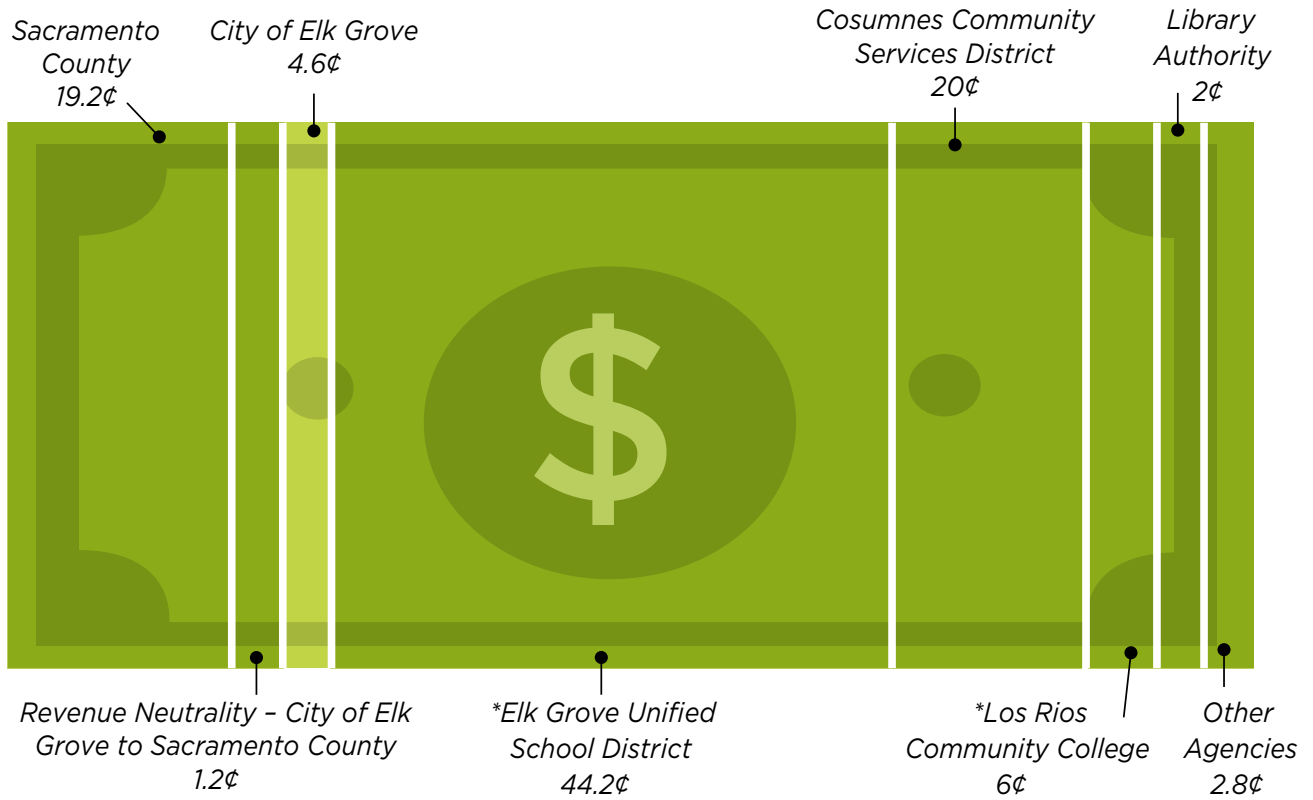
Sacramento County 19.2¢

City of Elk Grove 4.6¢

Cosumnes Community Services District 20¢

Library Authority 2¢

$

Revenue Neutrality – City of Elk Grove to Sacramento County 1.2¢

*Elk Grove Unified School District 44.2¢

*Los Rios Community College 6¢

Other Agencies 2.8¢